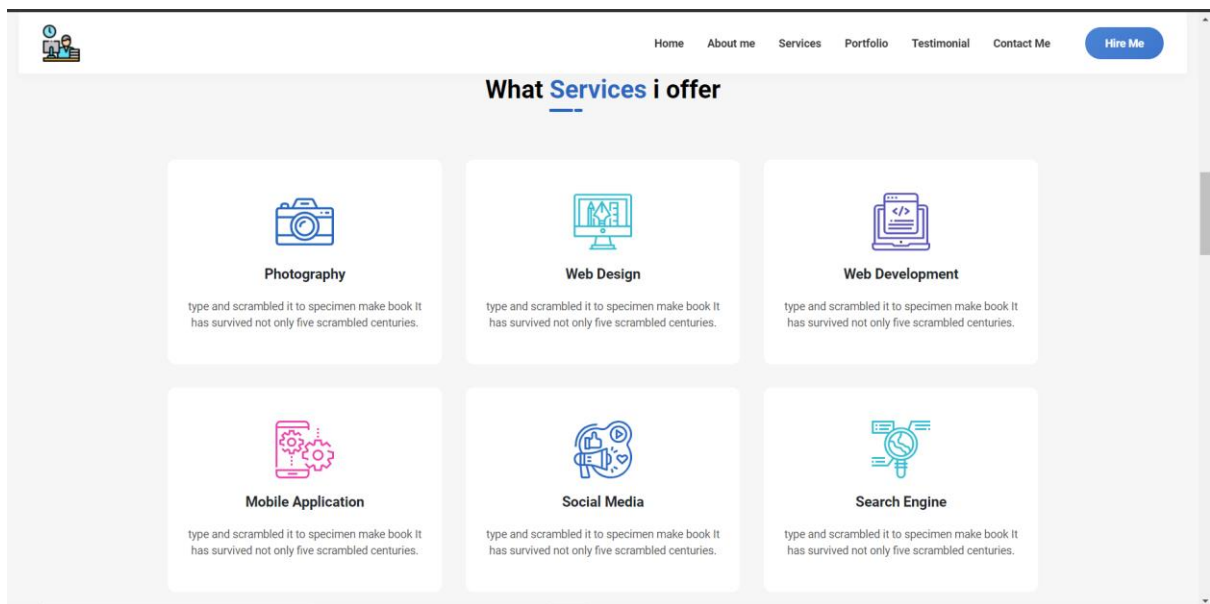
Home About me Services Portfolio Testimonial Contact Me Hire Me

What Services i offer

Photography

type and scrambled it to specimen make book It has survived not only five scrambled centuries.

Web Design

type and scrambled it to specimen make book It has survived not only five scrambled centuries.

Web Development

type and scrambled it to specimen make book It has survived not only five scrambled centuries.

Mobile Application

type and scrambled it to specimen make book It has survived not only five scrambled centuries.

Social Media

type and scrambled it to specimen make book It has survived not only five scrambled centuries.

Search Engine

type and scrambled it to specimen make book It has survived not only five scrambled centuries.